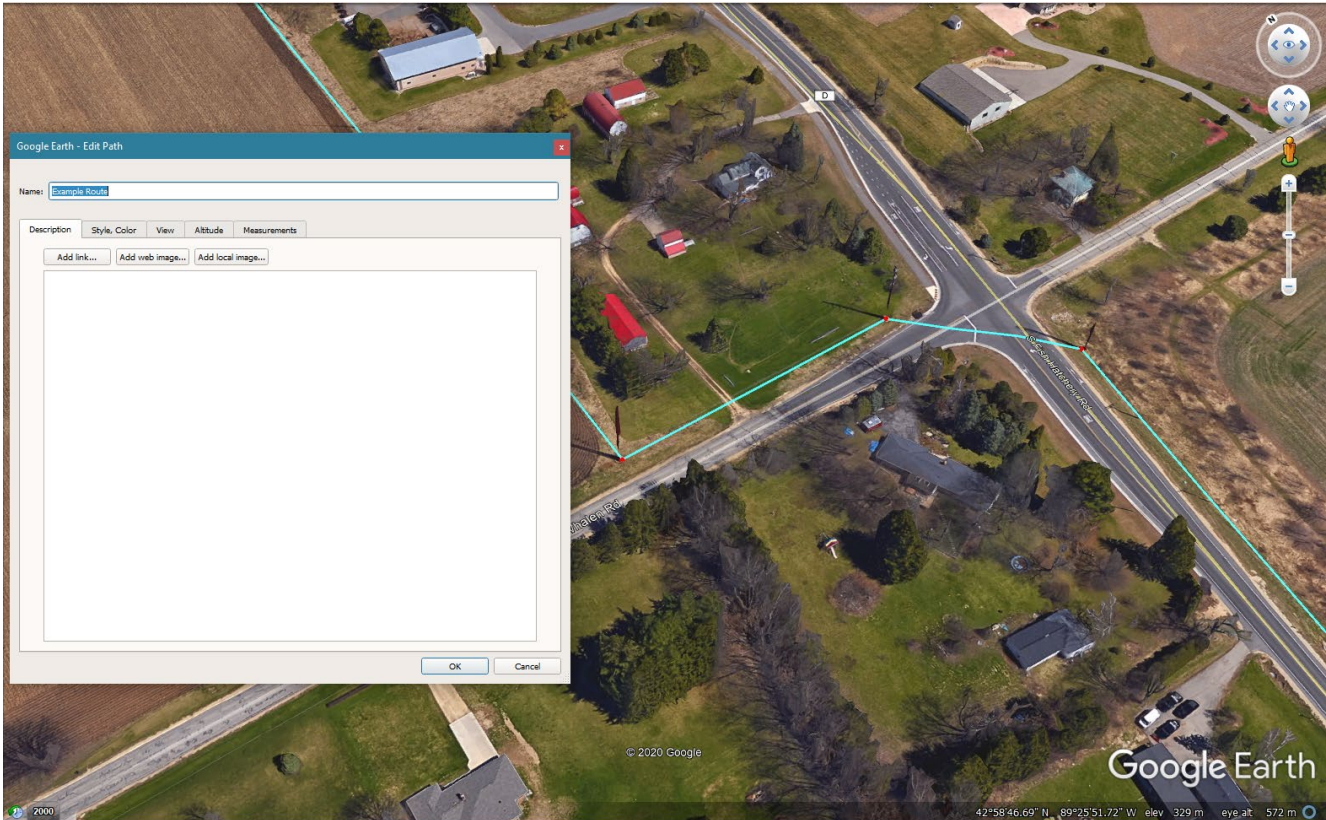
Google Earth - Edit Path

Name: Example Route

Description | Style, Color | View | Altitude | Measurements

Add link... | Add web image... | Add local image...

OK | Cancel

D

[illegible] Rd

Whalen Rd

N

© 2020 Google

Google Earth

2000

42°58'46.69" N 89°25'51.72" W elev 329 m eye alt 572 m